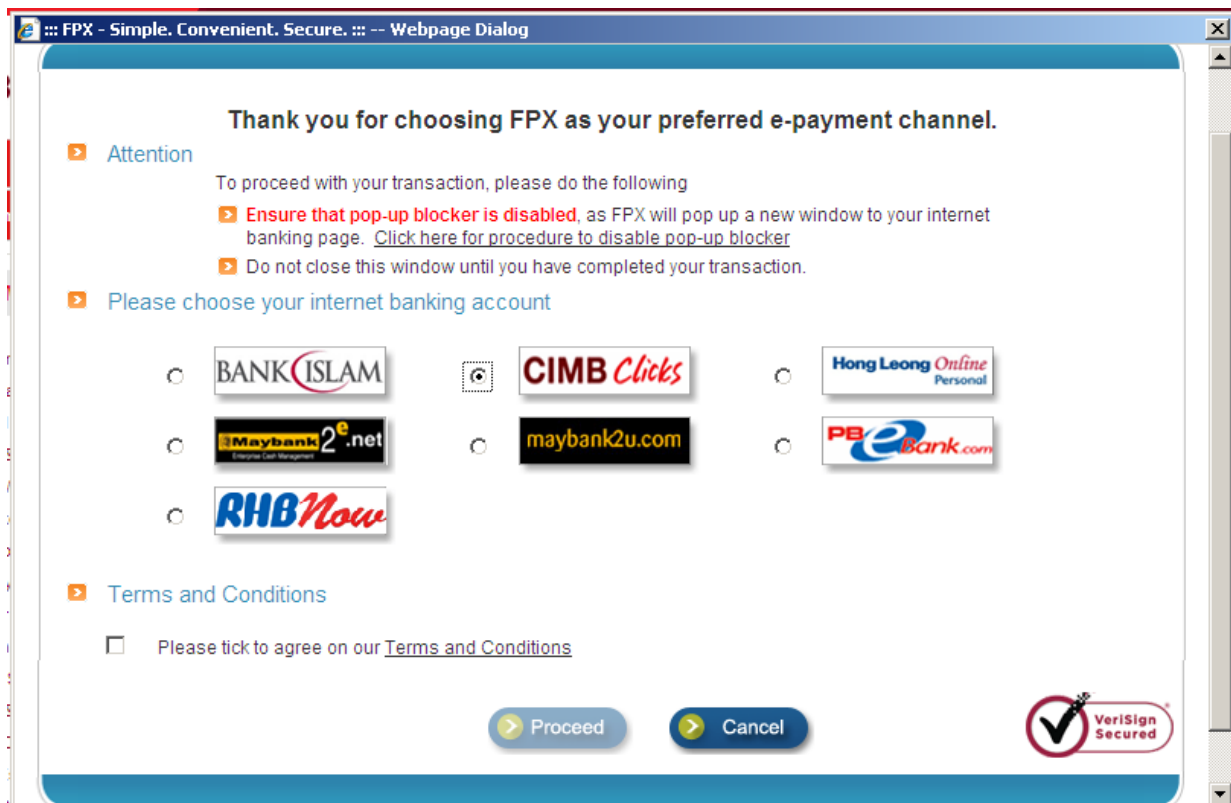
::: FPX - Simple. Convenient. Secure. ::: -- Webpage Dialog

Thank you for choosing FPX as your preferred e-payment channel.

Attention

To proceed with your transaction, please do the following

Ensure that pop-up blocker is disabled, as FPX will pop up a new window to your internet banking page. Click here for procedure to disable pop-up blocker

Do not close this window until you have completed your transaction.

Please choose your internet banking account

BANK ISLAM

CIMB Clicks

Hong Leong Online Personal

Maybank 2e.net
Enterprise Cash Management

maybank2u.com

PB eBank.com

RHB Now

Terms and Conditions

Please tick to agree on our Terms and Conditions

Proceed

Cancel

VeriSign Secured